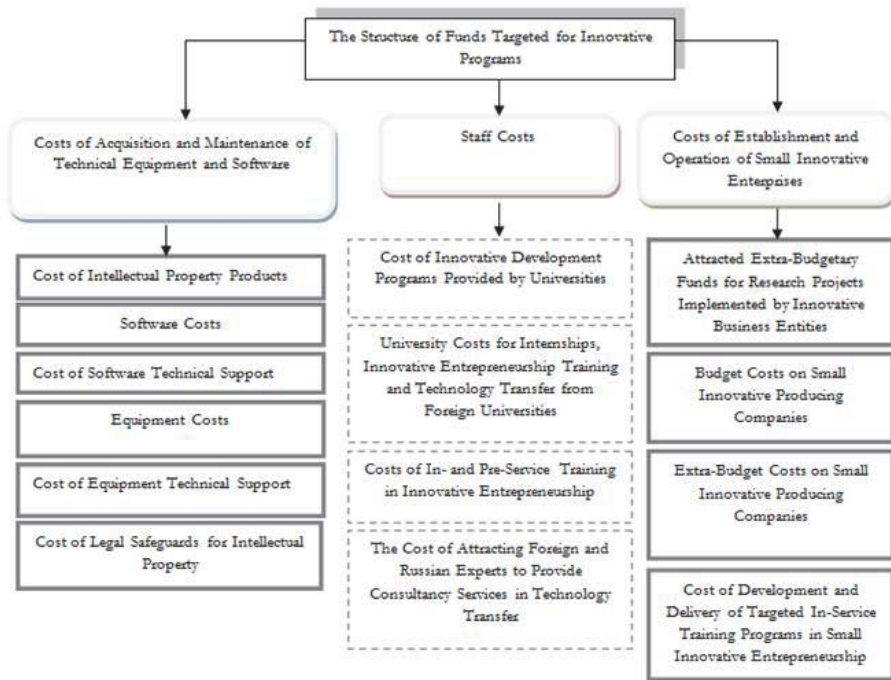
The Structure of Funds Targeted for Innovative Programs

Costs of Acquisition and Maintenance of Technical Equipment and Software

Cost of Intellectual Property Products

Software Costs

Cost of Software Technical Support

Equipment Costs

Cost of Equipment Technical Support

Cost of Legal Safeguards for Intellectual Property

Staff Costs

Cost of Innovative Development Programs Provided by Universities

University Costs for Internships, Innovative Entrepreneurship Training and Technology Transfer from Foreign Universities

Costs of In- and Pre-Service Training in Innovative Entrepreneurship

The Cost of Attracting Foreign and Russian Experts to Provide Consultancy Services in Technology Transfer

Costs of Establishment and Operation of Small Innovative Enterprises

Attracted Extra-Budgetary Funds for Research Projects Implemented by Innovative Business Entities

Budget Costs on Small Innovative Producing Companies

Extra-Budget Costs on Small Innovative Producing Companies

Cost of Development and Delivery of Targeted In-Service Training Programs in Small Innovative Entrepreneurship